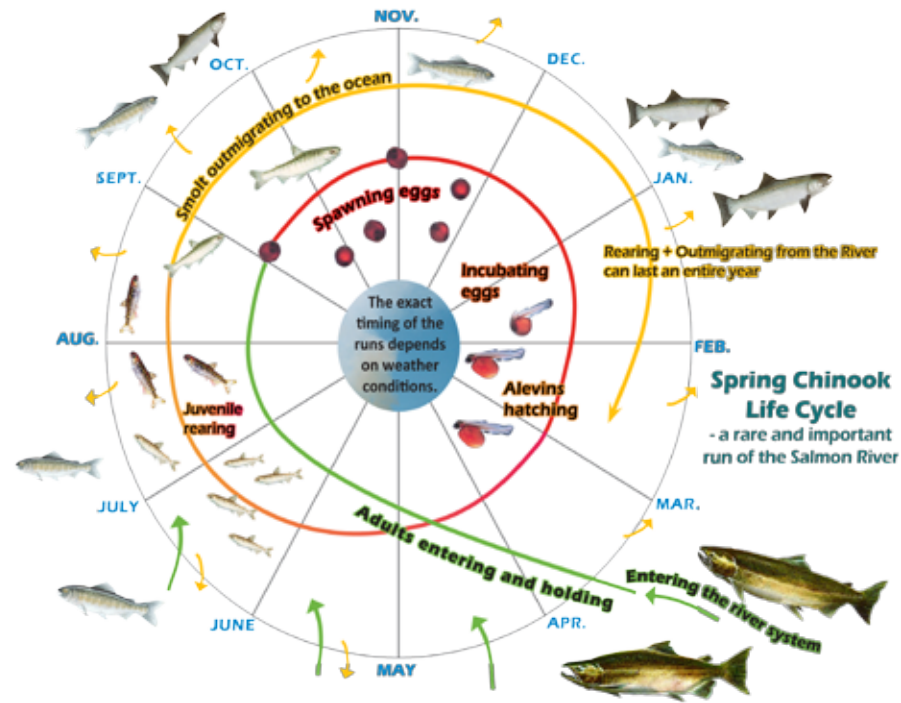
NOV.
DEC.
JAN.
FEB.
MAR.
APR.
MAY
JUNE
JULY
AUG.
SEPT.
OCT.

Smolt outmigrating to the ocean

Spawning eggs

Incubating eggs

The exact timing of the runs depends on weather conditions.

Alevins hatching

Juvenile rearing

Rearing + Outmigrating from the River can last an entire year

Spring Chinook Life Cycle
- a rare and important run of the Salmon River

Adults entering and holding

Entering the river system